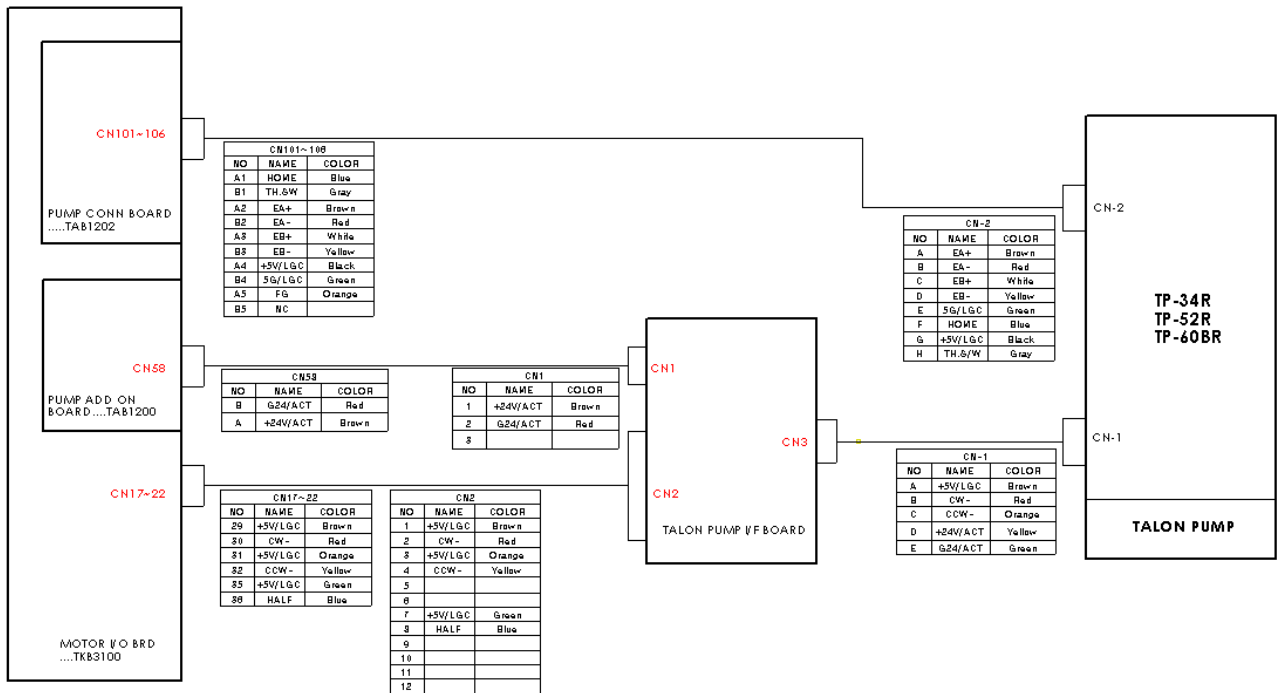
CN101~106

PUMP CONN BOARD
.....TAB1202

CN101~106

| NO | NAME | COLOR |
|---|---|---|
| A1 | HOME | Blue |
| B1 | TH.SW | Gray |
| A2 | EA+ | Brown |
| B2 | EA- | Red |
| A3 | EB+ | White |
| B3 | EB- | Yellow |
| A4 | +5V/LGC | Black |
| B4 | 5G/LGC | Green |
| A5 | FG | Orange |
| B5 | NC | |

CN-2

CN-2

| NO | NAME | COLOR |
|---|---|---|
| A | EA+ | Brown |
| B | EA- | Red |
| C | EB+ | White |
| D | EB- | Yellow |
| E | 5G/LGC | Green |
| F | HOME | Blue |
| G | +5V/LGC | Black |
| H | TH.S/W | Gray |

TP-34R
TP-52R
TP-60BR

CN58

PUMP ADD ON
BOARD....TAB1200

CN58

| NO | NAME | COLOR |
|---|---|---|
| B | G24/ACT | Red |
| A | +24V/ACT | Brown |

CN1

| NO | NAME | COLOR |
|---|---|---|
| 1 | +24V/ACT | Brown |
| 2 | G24/ACT | Red |
| 3 | | |

CN1

CN3

CN-1

CN-1

| NO | NAME | COLOR |
|---|---|---|
| A | +5V/LGC | Brown |
| B | CW- | Red |
| C | CCW- | Orange |
| D | +24V/ACT | Yellow |
| E | G24/ACT | Green |

TALON PUMP

CN17~22

CN2

TALON PUMP I/F BOARD

CN17~22

| NO | NAME | COLOR |
|---|---|---|
| 29 | +5V/LGC | Brown |
| 30 | CW- | Red |
| 31 | +5V/LGC | Orange |
| 32 | CCW- | Yellow |
| 35 | +5V/LGC | Green |
| 36 | HALF | Blue |

CN2

| NO | NAME | COLOR |
|---|---|---|
| 1 | +5V/LGC | Brown |
| 2 | CW- | Red |
| 3 | +5V/LGC | Orange |
| 4 | CCW- | Yellow |
| 5 | | |
| 6 | | |
| 7 | +5V/LGC | Green |
| 8 | HALF | Blue |
| 9 | | |
| 10 | | |
| 11 | | |
| 12 | | |

MOTOR I/O BRD
....TKB3100